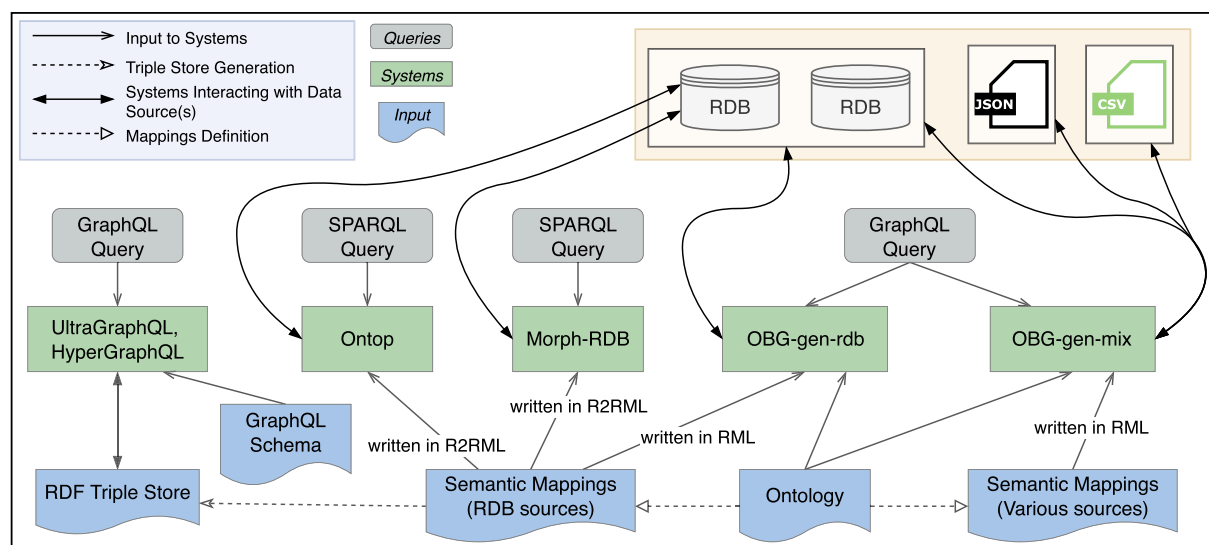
Input to Systems
Triple Store Generation
Systems Interacting with Data Source(s)
Mappings Definition

Queries
Systems
Input

RDB
RDB
JSON
CSV

GraphQL Query
SPARQL Query
SPARQL Query
GraphQL Query

UltraGraphQL, HyperGraphQL
Ontop
Morph-RDB
OBG-gen-rdb
OBG-gen-mix

GraphQL Schema
written in R2RML
written in R2RML
written in RML
written in RML

RDF Triple Store
Semantic Mappings (RDB sources)
Ontology
Semantic Mappings (Various sources)